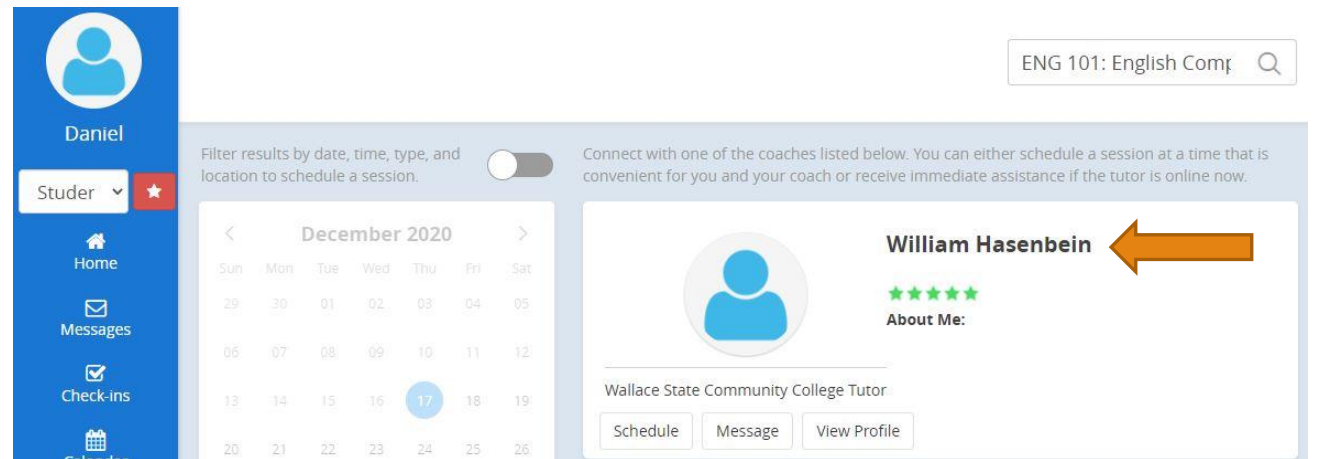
Daniel

Studer

Home

Messages

Check-ins

ENG 101: English Comp

Filter results by date, time, type, and location to schedule a session.

Connect with one of the coaches listed below. You can either schedule a session at a time that is convenient for you and your coach or receive immediate assistance if the tutor is online now.

December 2020

| Sun | Mon | Tue | Wed | Thu | Fri | Sat |
|---|---|---|---|---|---|---|
| 29 | 30 | 01 | 02 | 03 | 04 | 05 |
| 06 | 07 | 08 | 09 | 10 | 11 | 12 |
| 13 | 14 | 15 | 16 | 17 | 18 | 19 |
| 20 | 21 | 22 | 23 | 24 | 25 | 26 |

William Hasenbein

★★★★★

About Me:

Wallace State Community College Tutor

Schedule Message View Profile